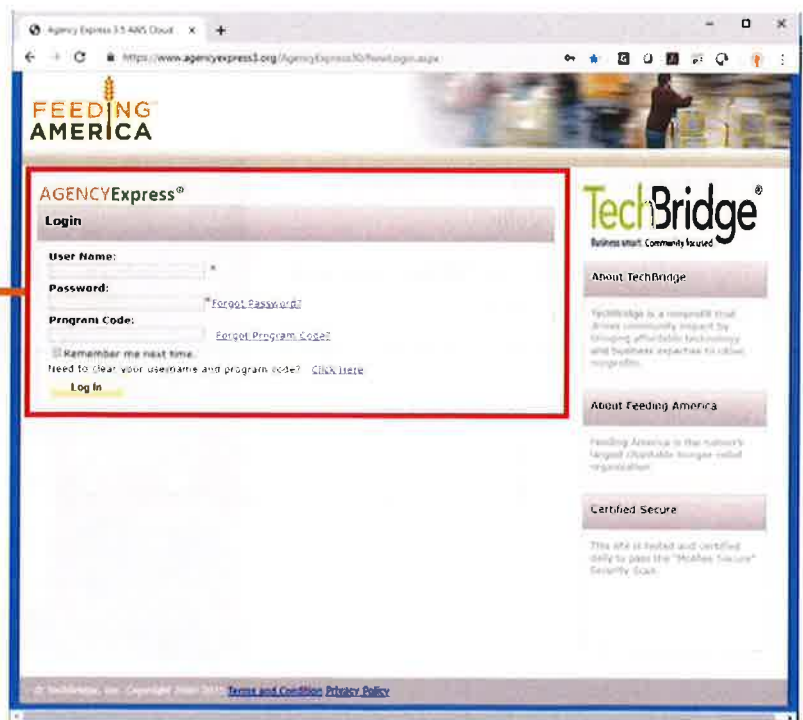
Agency Express 3.5 AWS Cloud ×  +

https://www.agencyexpress3.org/AgencyExpress30/NewLogin.aspx

FEEDING AMERICA

AGENCYExpress®

Login

User Name:
*
Password:
*Forgot Password?
Program Code:
Forgot Program Code?
Remember me next time.
Need to clear your username and program code? Click Here
Log In

TechBridge®
Business smart. Community focused

About TechBridge

TechBridge is a nonprofit that drives community impact by bringing affordable technology and business expertise to other nonprofits.

About Feeding America

Feeding America is the nation's largest charitable hunger-relief organization.

Certified Secure

This site is tested and certified daily to pass the "McAfee Secure" Security Scan.

© TechBridge, Inc. Copyright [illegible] Terms and Condition Privacy Policy